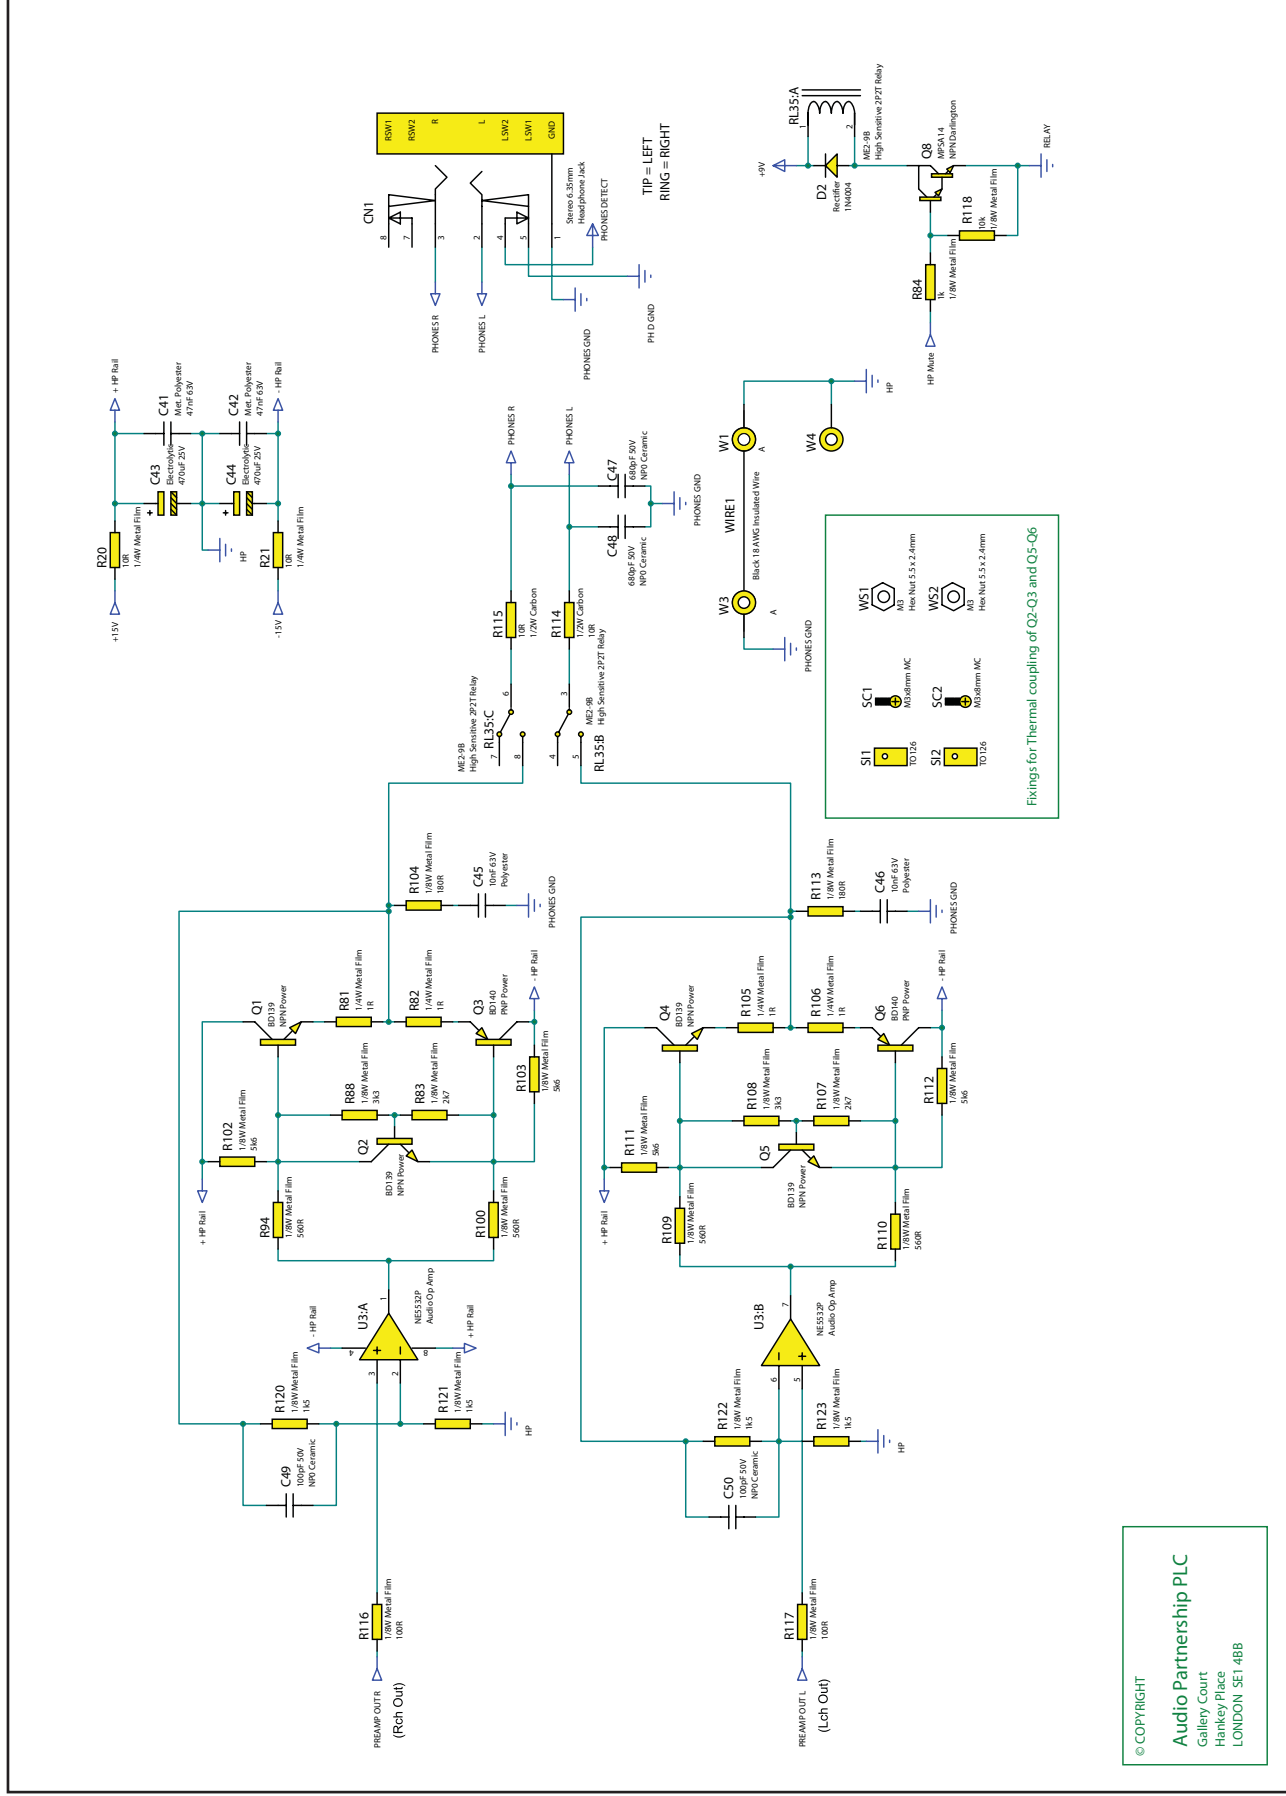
RSW1 RSW2 R L LSW2 LSW1 GND

CN1

Stereo 6.35mm Head phone Jack

PHONES DETECT

TIP = LEFT
RING = RIGHT

PHONES R
PHONES L
PHONES GND
PH D GND

RL35:A
ME2-9B
High Sensitive 2P2T Relay

+9V
D2
Rectifier
1N4004

Q8
MPSA14
NPN Darlington

RELAY

R118
10k
1/8W Metal Film

R84
1k
1/8W Metal Film

HP Mute

+ HP Rail
C41
Met. Polyester
47nF 63V
C42
Met. Polyester
47nF 63V
- HP Rail

C43
Electrolytic
470uF 25V
C44
Electrolytic
470uF 25V

R20
10R
1/4W Metal Film
R21
10R
1/4W Metal Film

HP
+15V
-15V

PHONES R
PHONES L
C47
680pF 50V
NP0 Ceramic
C48
680pF 50V
NP0 Ceramic
PHONES GND

W1
W4
HP
WIRE1
Black 18 AWG Insulated Wire
W3
PHONES GND

R115
10R
1/2W Carbon
R114
10R
1/2W Carbon

RL35:C
ME2-9B
High Sensitive 2P2T Relay
RL35:B
ME2-9B
High Sensitive 2P2T Relay

WS1
M3
Hex Nut 5.5 x 2.4mm
WS2
M3
Hex Nut 5.5 x 2.4mm
SC1
M3x8mm MC
SC2
M3x8mm MC
SI1
TO 126
SI2
TO 126
Fixings for Thermal coupling of Q2-Q3 and Q5-Q6

R104
1/8W Metal Film
180R
C45
10nF 63V
Polyester
PHONES GND

R113
1/8W Metal Film
180R
C46
10nF 63V
Polyester
PHONES GND

Q1
BD139
NPN Power
R81
1/4W Metal Film
1R
R82
1/4W Metal Film
1R
Q3
BD140
PNP Power
- HP Rail
R103
1/8W Metal Film
5k6
R88
1/8W Metal Film
3k3
R83
1/8W Metal Film
2k7
R102
1/8W Metal Film
5k6
Q2
BD139
NPN Power
+ HP Rail
R94
1/8W Metal Film
560R
R100
1/8W Metal Film
560R

Q4
BD139
NPN Power
R105
1/4W Metal Film
1R
R106
1/4W Metal Film
1R
Q6
BD140
PNP Power
- HP Rail
R112
1/8W Metal Film
5k6
R108
1/8W Metal Film
3k3
R107
1/8W Metal Film
2k7
R111
1/8W Metal Film
5k6
Q5
BD139
NPN Power
+ HP Rail
R109
1/8W Metal Film
560R
R110
1/8W Metal Film
560R

U3:A
NE5532P
Audio Op Amp
- HP Rail
+ HP Rail
R120
1/8W Metal Film
1k5
R121
1/8W Metal Film
1k5
HP
C49
100pF 50V
NP0 Ceramic
R116
1/8W Metal Film
100R
PREAMP OUT R
(Rch Out)

U3:B
NE5532P
Audio Op Amp
R122
1/8W Metal Film
1k5
R123
1/8W Metal Film
1k5
HP
C50
100pF 50V
NP0 Ceramic
R117
1/8W Metal Film
100R
PREAMP OUT L
(Lch Out)

© COPYRIGHT
Audio Partnership PLC
Gallery Court
Hankey Place
LONDON SE1 4BB